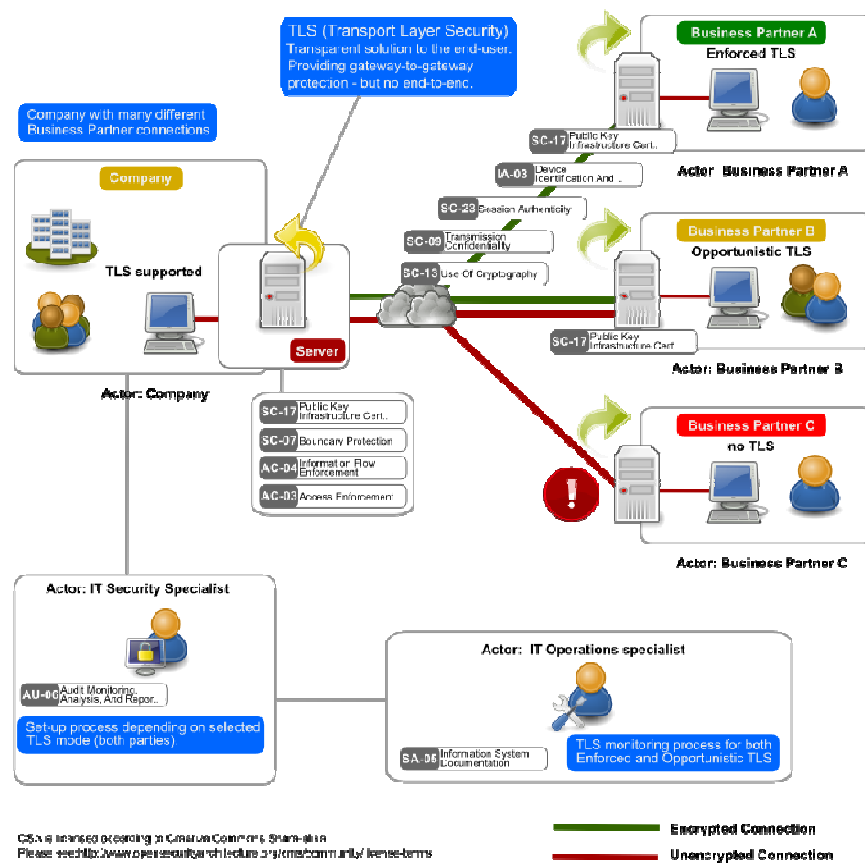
TLS (Transport Layer Security)
Transparent solution to the end-user. Providing gateway-to-gateway protection - but no end-to-end.

Company with many different Business Partner connections

Company

TLS supported

Server

Actor: Company

SC-17 Public Key Infrastructure Cert.
SC-07 Boundary Protection
AC-04 Information Flow Enforcement
AC-03 Access Enforcement

SC-13 Use Of Cryptography
SC-09 Transmission Confidentiality
SC-23 Session Authenticity
IA-03 Device Identification And ..
SC-17 Public Key Infrastructure Cert.

Business Partner A
Enforced TLS
Actor: Business Partner A

Business Partner B
Opportunistic TLS
SC-17 Public Key Infrastructure Cert.
Actor: Business Partner B

Business Partner C
no TLS
Actor: Business Partner C

Actor: IT Security Specialist
AU-06 Audit Monitoring, Analysis, And Repor..
Set-up process depending on selected TLS mode (both parties)

Actor: IT Operations specialist
SA-05 Information System Documentation
TLS monitoring process for both Enforced and Opportunistic TLS

OSA is licensed according to Creative Commons Share-alike
Please see: http://www.opensecurityarchitecture.org/cms/about/license-terms

Encrypted Connection
Unencrypted Connection